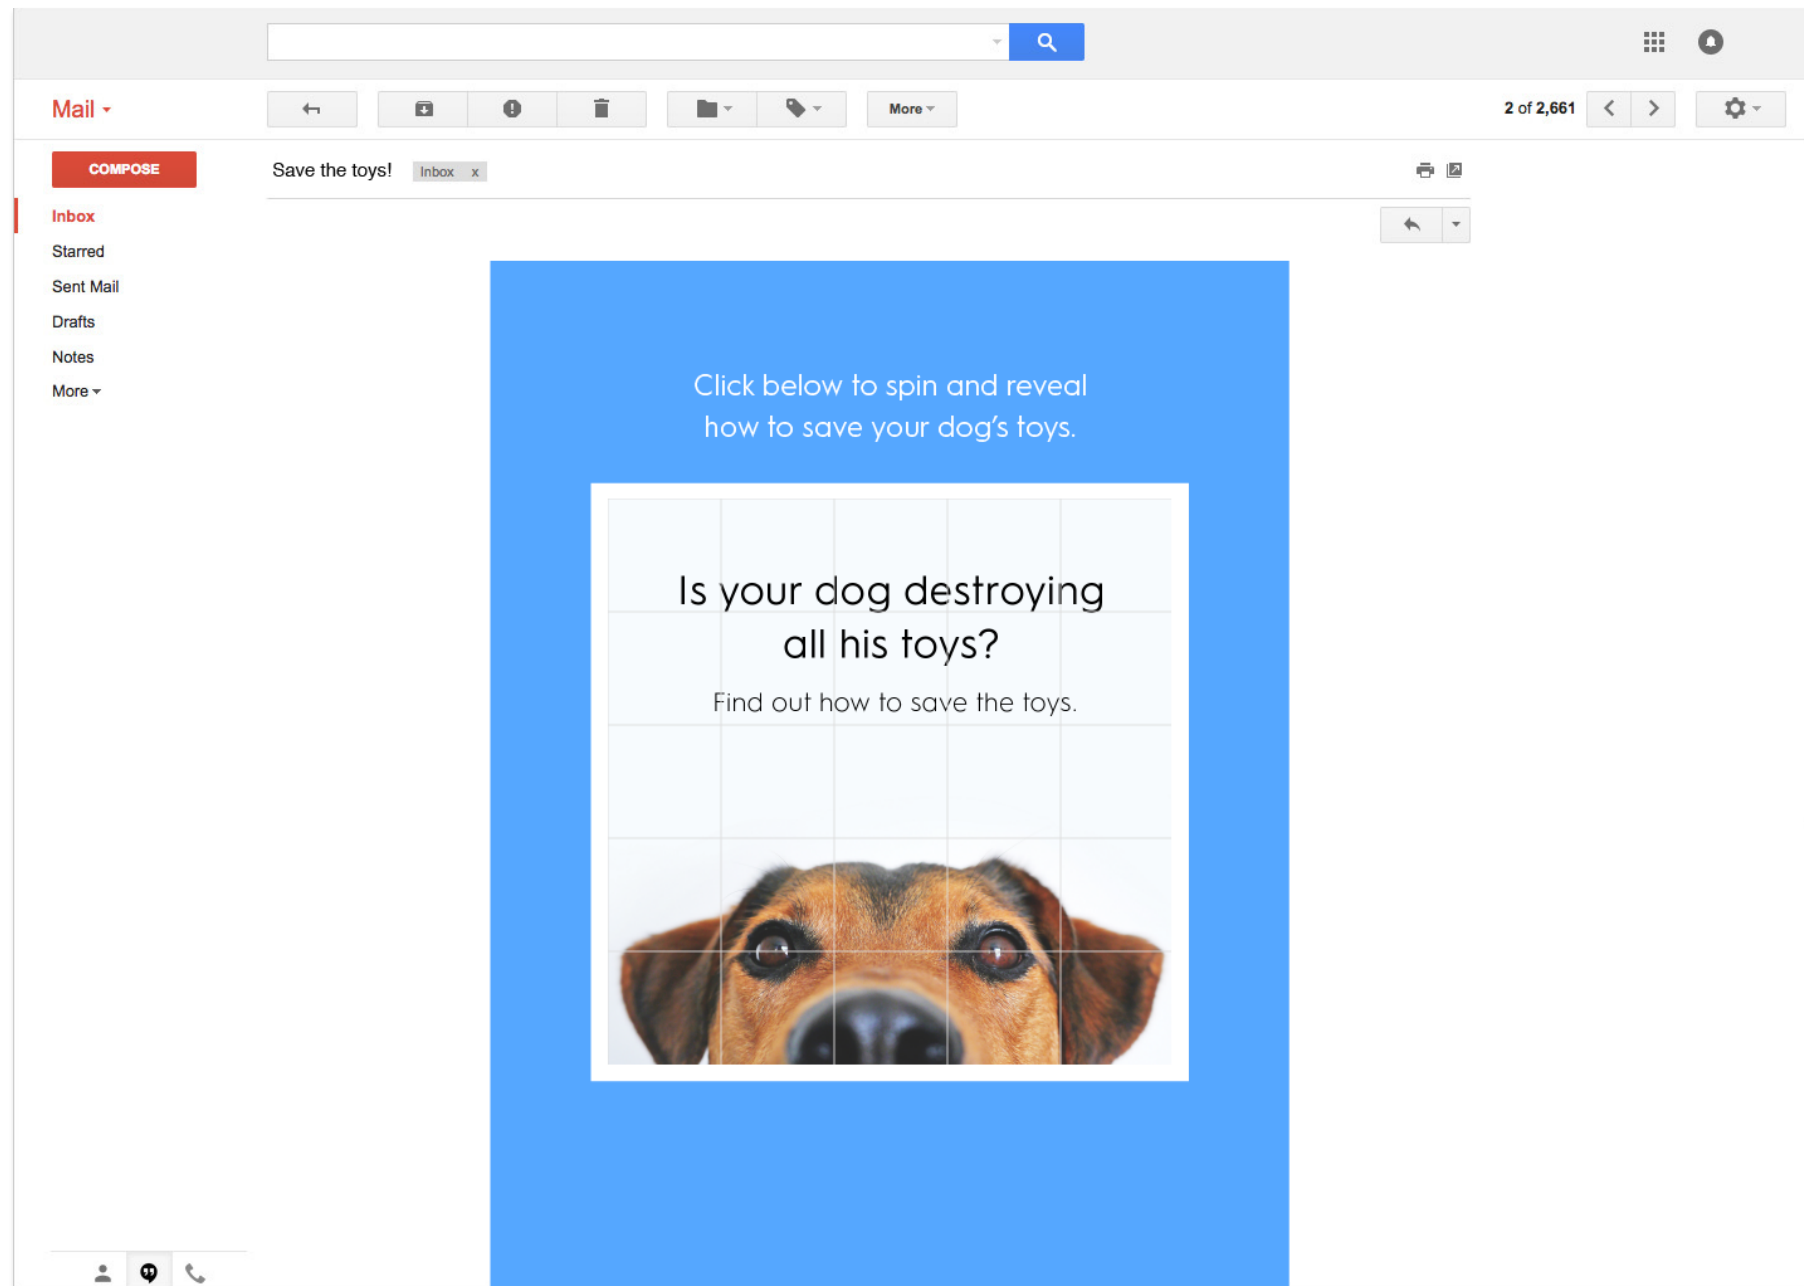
Mail

More

2 of 2,661

COMPOSE

Inbox

Starred

Sent Mail

Drafts

Notes

More

Save the toys! Inbox x

Click below to spin and reveal how to save your dog's toys.

Is your dog destroying all his toys?

Find out how to save the toys.